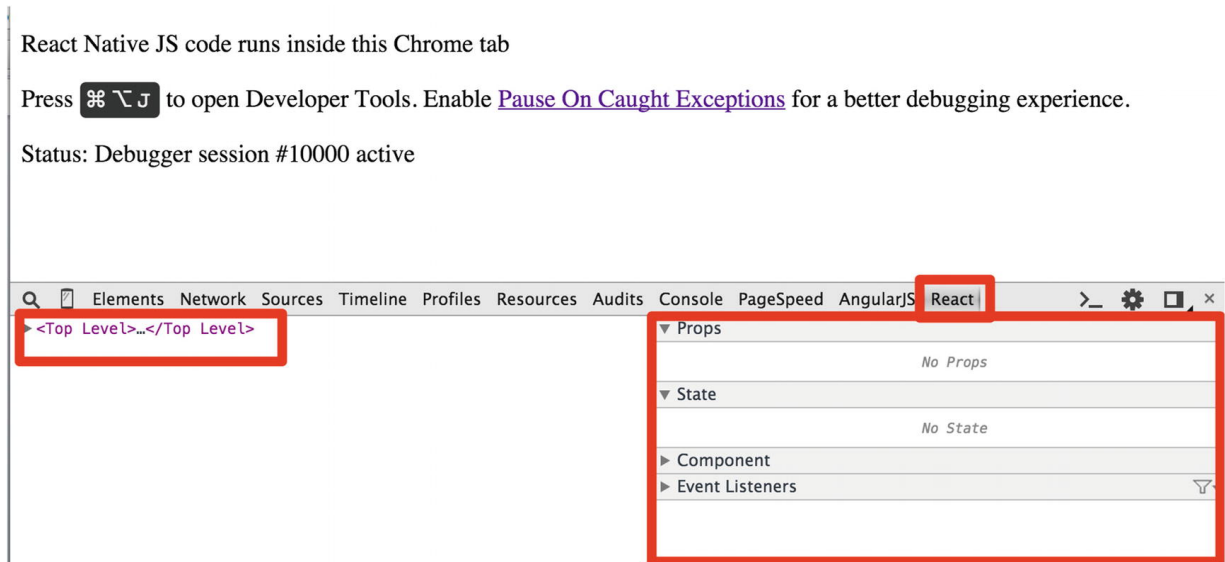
React Native JS code runs inside this Chrome tab

Press ⌘ ⌥ J to open Developer Tools. Enable Pause On Caught Exceptions for a better debugging experience.

Status: Debugger session #10000 active

Elements Network Sources Timeline Profiles Resources Audits Console PageSpeed AngularJS React

<Top Level>…</Top Level>

▼ Props

No Props

▼ State

No State

▶ Component

▶ Event Listeners